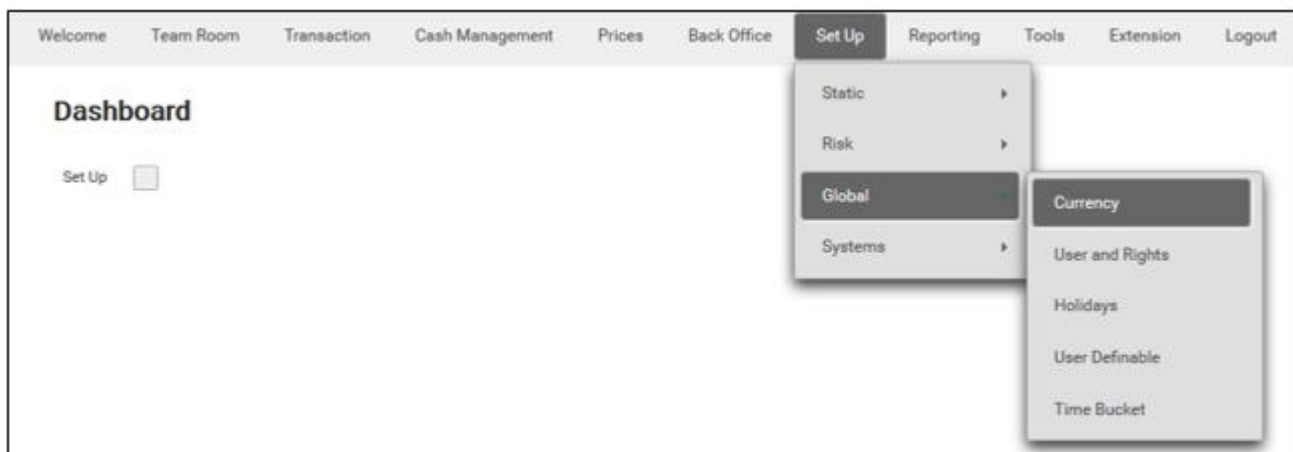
Welcome Team Room Transaction Cash Management Prices Back Office Set Up Reporting Tools Extension Logout

Dashboard

Set Up

Static

Risk

Global

Systems

Currency

User and Rights

Holidays

User Definable

Time Bucket